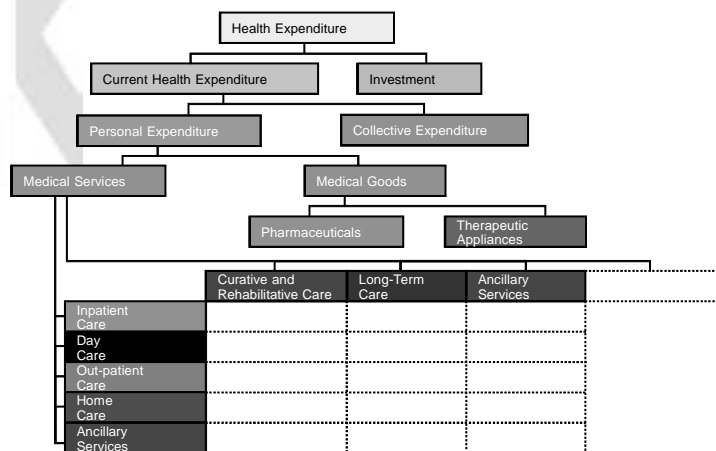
Health Expenditure

Current Health Expenditure

Investment

Personal Expenditure

Collective Expenditure

Medical Services

Medical Goods

Pharmaceuticals

Therapeutic Appliances

| | Curative and Rehabilitative Care | Long-Term Care | Ancillary Services |
|---|---|---|---|
| Inpatient Care | | | |
| Day Care | | | |
| Out-patient Care | | | |
| Home Care | | | |
| Ancillary Services | | | |